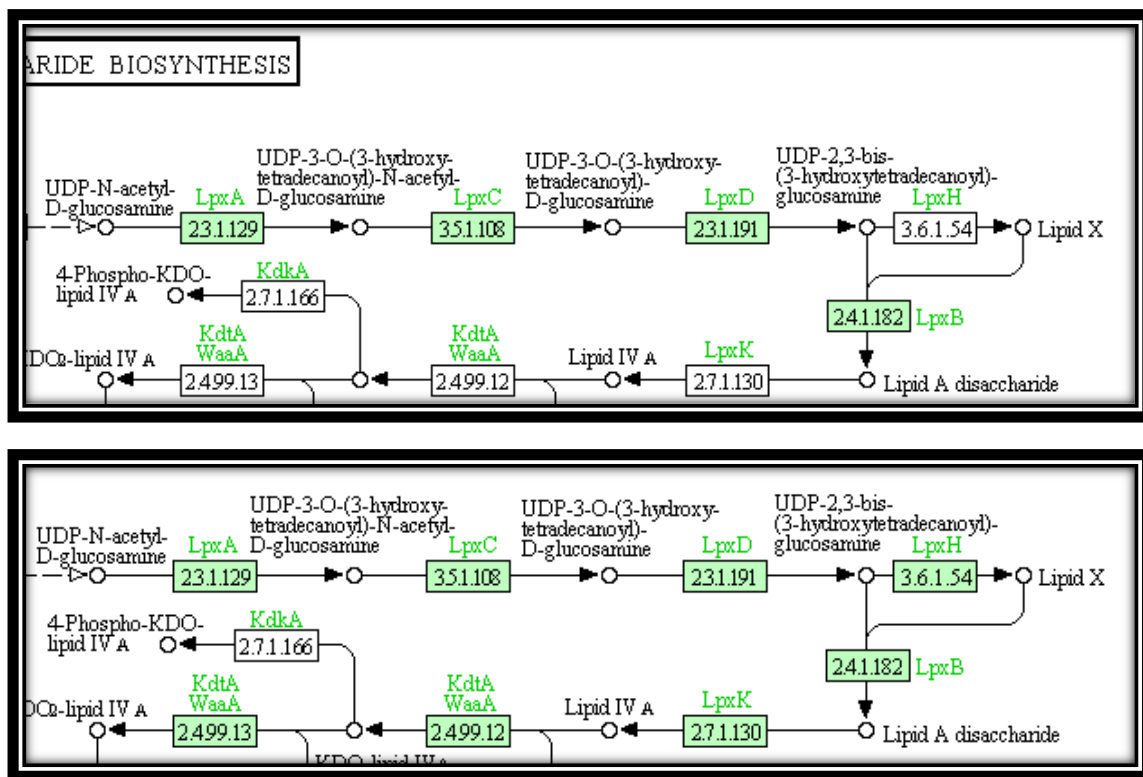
ARIDE BIOSYNTHESIS

UDP-N-acetyl-D-glucosamine
LpxA
2.3.1.129
UDP-3-O-(3-hydroxy-tetradecanoyl)-N-acetyl-D-glucosamine
LpxC
3.5.1.108
UDP-3-O-(3-hydroxy-tetradecanoyl)-D-glucosamine
LpxD
2.3.1.191
UDP-2,3-bis-(3-hydroxytetradecanoyl)-glucosamine
LpxH
3.6.1.54
Lipid X
4-Phospho-KDO-lipid IV A
KdkA
2.7.1.166
2.4.1.182
LpxB
KDO2-lipid IV A
KdtA
WaaA
2.4.99.13
KdtA
WaaA
2.4.99.12
Lipid IV A
LpxK
2.7.1.130
Lipid A disaccharide

UDP-N-acetyl-D-glucosamine
LpxA
2.3.1.129
UDP-3-O-(3-hydroxy-tetradecanoyl)-N-acetyl-D-glucosamine
LpxC
3.5.1.108
UDP-3-O-(3-hydroxy-tetradecanoyl)-D-glucosamine
LpxD
2.3.1.191
UDP-2,3-bis-(3-hydroxytetradecanoyl)-glucosamine
LpxH
3.6.1.54
Lipid X
4-Phospho-KDO-lipid IV A
KdkA
2.7.1.166
2.4.1.182
LpxB
KDO2-lipid IV A
KdtA
WaaA
2.4.99.13
KdtA
WaaA
2.4.99.12
Lipid IV A
LpxK
2.7.1.130
Lipid A disaccharide
KDO-lipid IV A